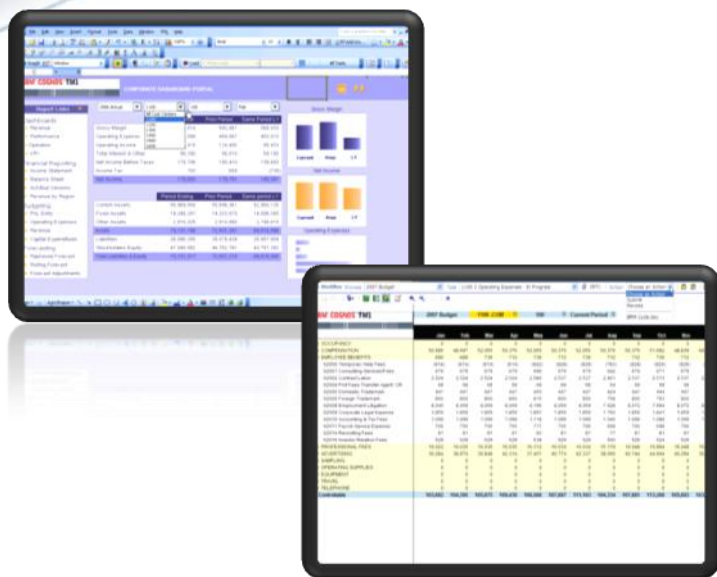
BW COGNOS TM1

CORPORATE DASHBOARD PORTAL

Report Links

Current Prior LY

Gross Margin

Net Income

Operating Expenses

BW COGNOS TM1

2007 Budget

Current Period

Jan Feb Mar Apr May Jun Jul Aug Sep Oct Nov

COMPENSATION

EMPLOYEE BENEFITS

PROFESSIONAL FEES

ADVERTISING

SAMPLING

OPERATING SUPPLIES

EQUIPMENT

TRAVEL

TELEPHONE

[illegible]